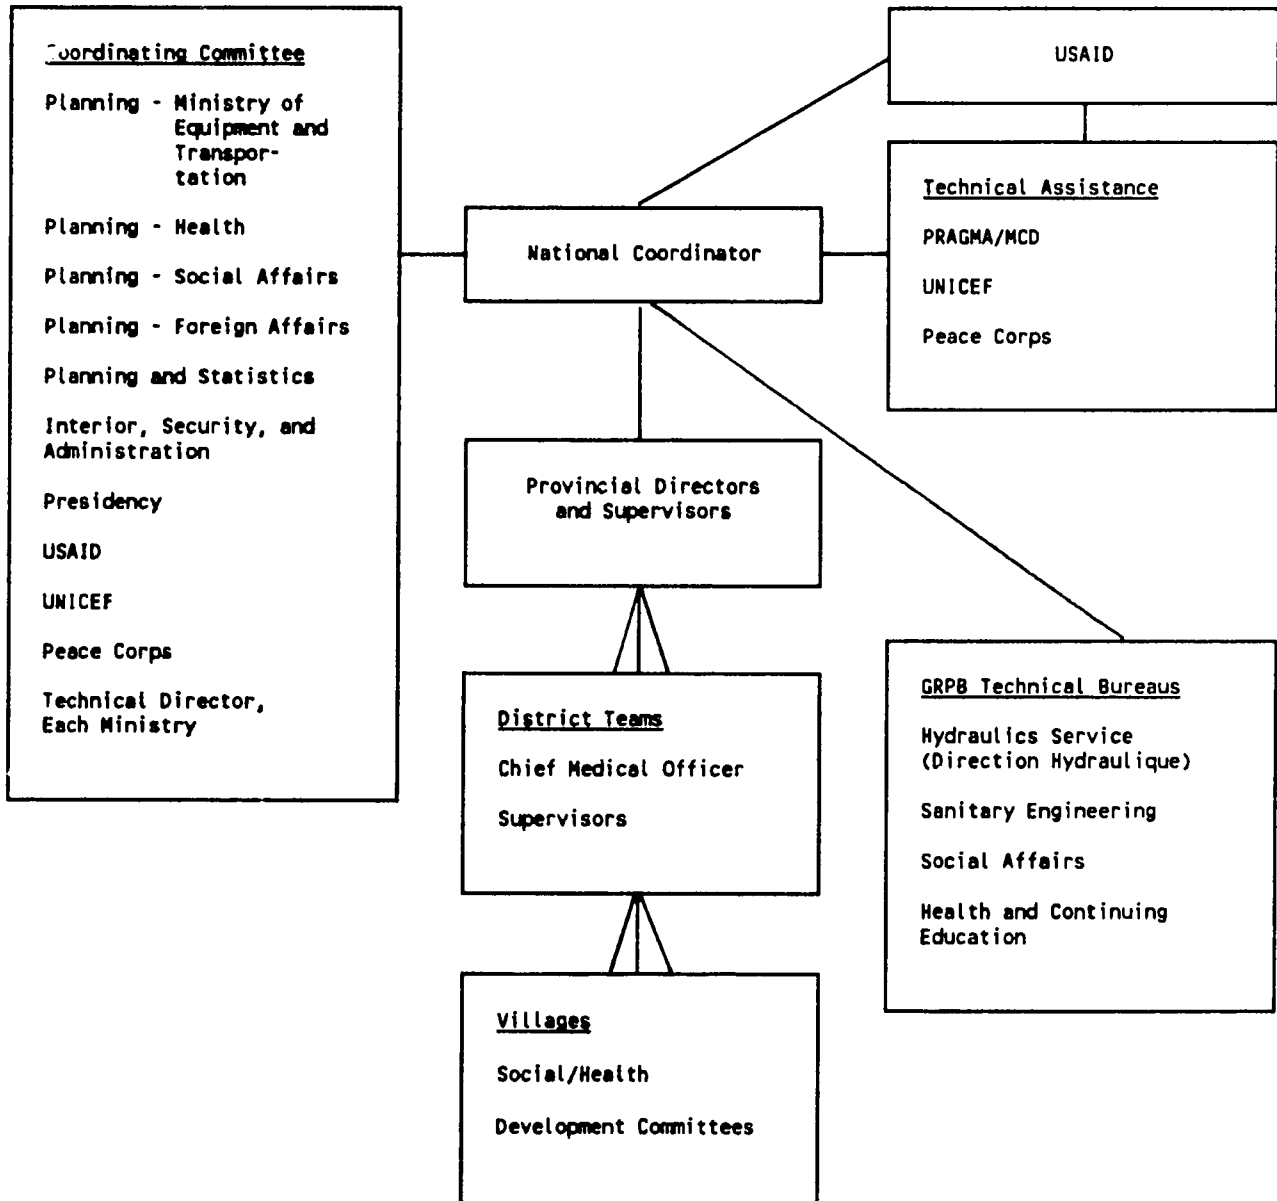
Coordinating Committee

Planning - Ministry of Equipment and Transportation

Planning - Health

Planning - Social Affairs

Planning - Foreign Affairs

Planning and Statistics

Interior, Security, and Administration

Presidency

USAID

UNICEF

Peace Corps

Technical Director, Each Ministry

USAID

Technical Assistance

PRAGMA/MCD

UNICEF

Peace Corps

National Coordinator

Provincial Directors and Supervisors

District Teams

Chief Medical Officer

Supervisors

Villages

Social/Health

Development Committees

GRPB Technical Bureaus

Hydraulics Service (Direction Hydraulique)

Sanitary Engineering

Social Affairs

Health and Continuing Education